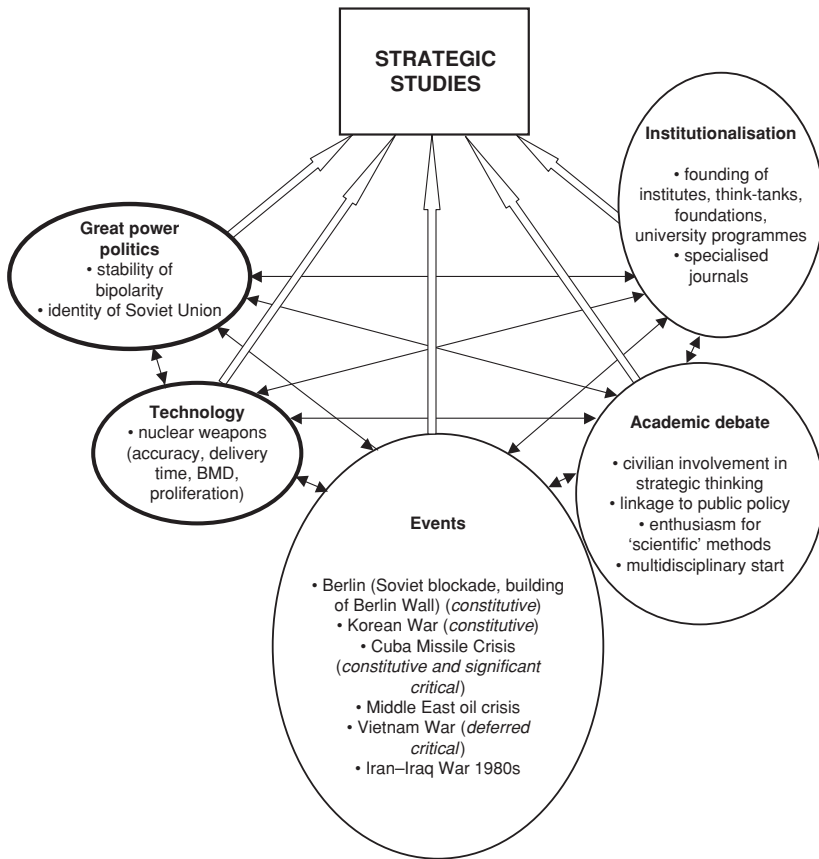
STRATEGIC STUDIES

Institutionalisation
• founding of institutes, think-tanks, foundations, university programmes
• specialised journals

Great power politics
• stability of bipolarity
• identity of Soviet Union

Technology
• nuclear weapons (accuracy, delivery time, BMD, proliferation)

Academic debate
• civilian involvement in strategic thinking
• linkage to public policy
• enthusiasm for 'scientific' methods
• multidisciplinary start

Events
• Berlin (Soviet blockade, building of Berlin Wall) (constitutive)
• Korean War (constitutive)
• Cuba Missile Crisis (constitutive and significant critical)
• Middle East oil crisis
• Vietnam War (deferred critical)
• Iran–Iraq War 1980s